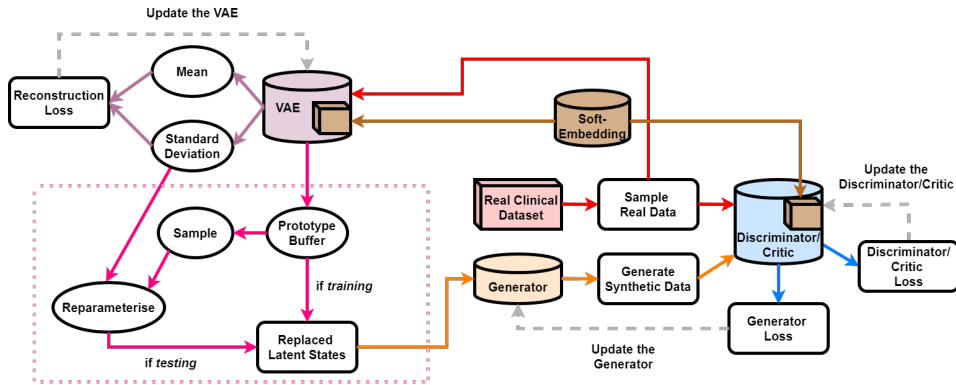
Update the VAE

Reconstruction Loss

Mean

Standard Deviation

VAE

Soft-Embedding

Real Clinical Dataset

Sample Real Data

Update the Discriminator/Critic

Discriminator/ Critic

Discriminator/ Critic Loss

Sample

Prototype Buffer

if *training*

Reparameterise

Replaced Latent States

if *testing*

Generator

Generate Synthetic Data

Generator Loss

Update the Generator